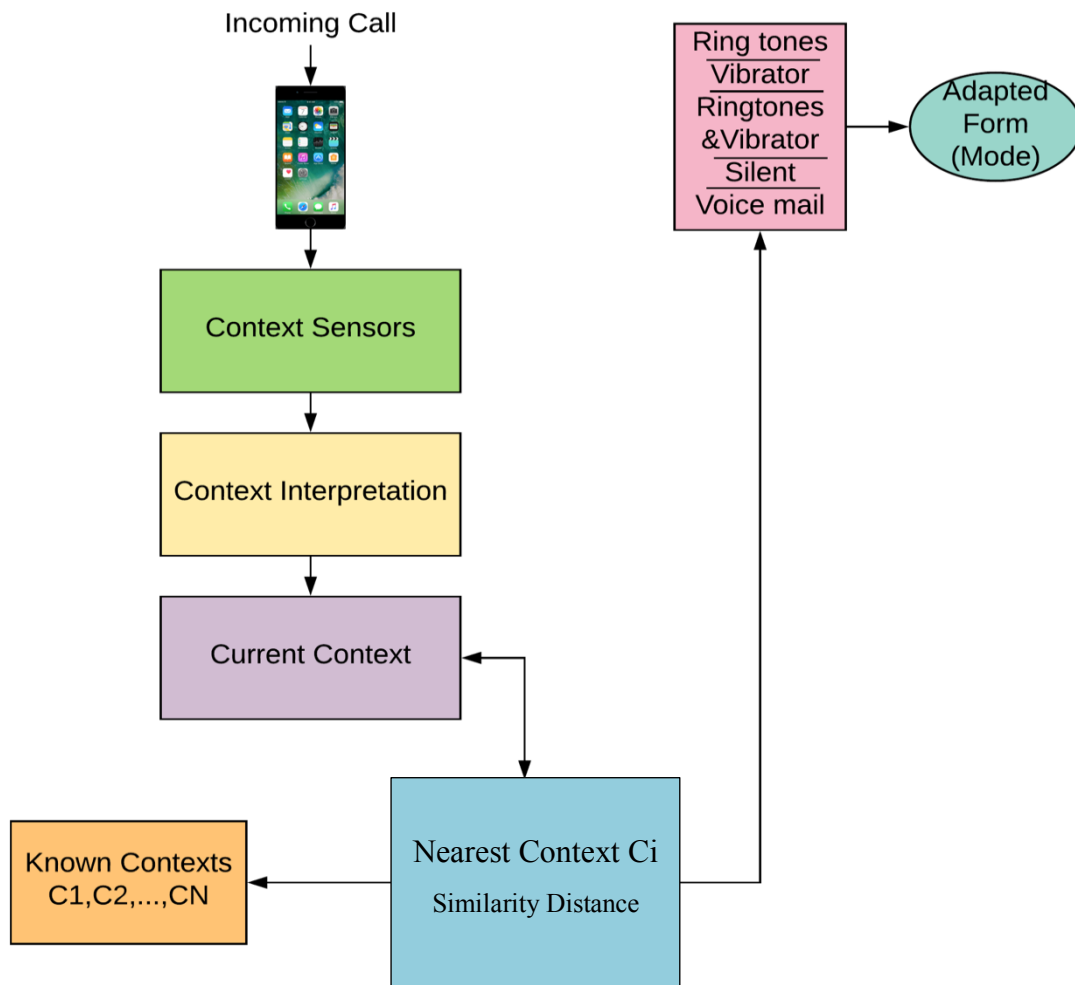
Incoming Call

Context Sensors

Context Interpretation

Current Context

Nearest Context Ci
Similarity Distance

Known Contexts
C1,C2,...,CN

Ring tones
Vibrator
Ringtones
&Vibrator
Silent
Voice mail

Adapted
Form
(Mode)